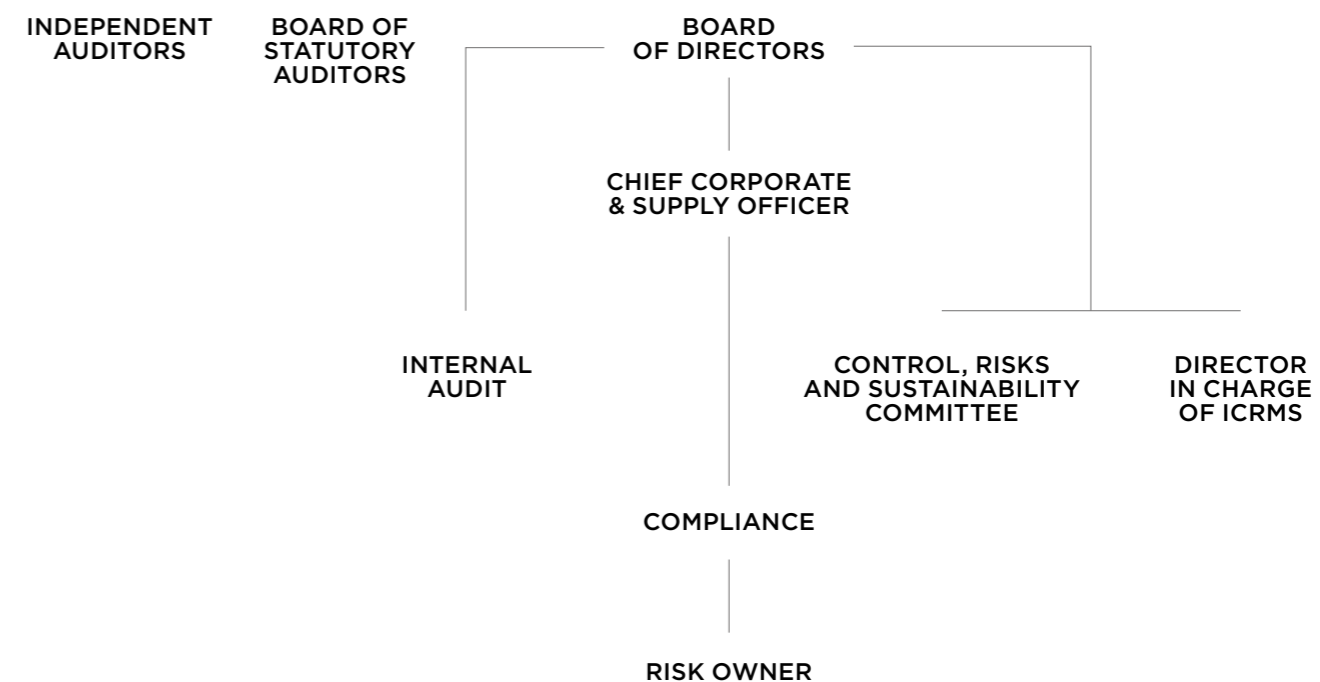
INDEPENDENT AUDITORS

BOARD OF STATUTORY AUDITORS

BOARD OF DIRECTORS

CHIEF CORPORATE & SUPPLY OFFICER

INTERNAL AUDIT

CONTROL, RISKS AND SUSTAINABILITY COMMITTEE

DIRECTOR IN CHARGE OF ICRMS

COMPLIANCE

RISK OWNER